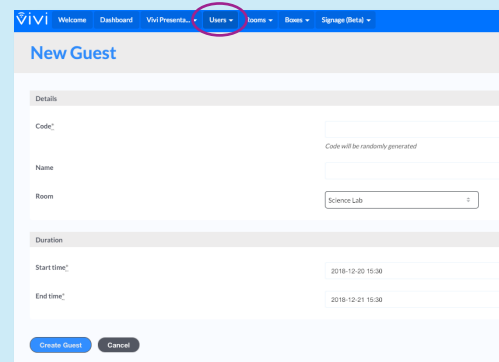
Vivi Welcome Dashboard Vivi Presenta... ▾ Users ▾ Rooms ▾ Boxes ▾ Signage (Beta) ▾

New Guest

Details

Code*

Code will be randomly generated

Name

Room

Science Lab

Duration

Start time*

2018-12-20 15:30

End time*

2018-12-21 15:30

Create Guest Cancel